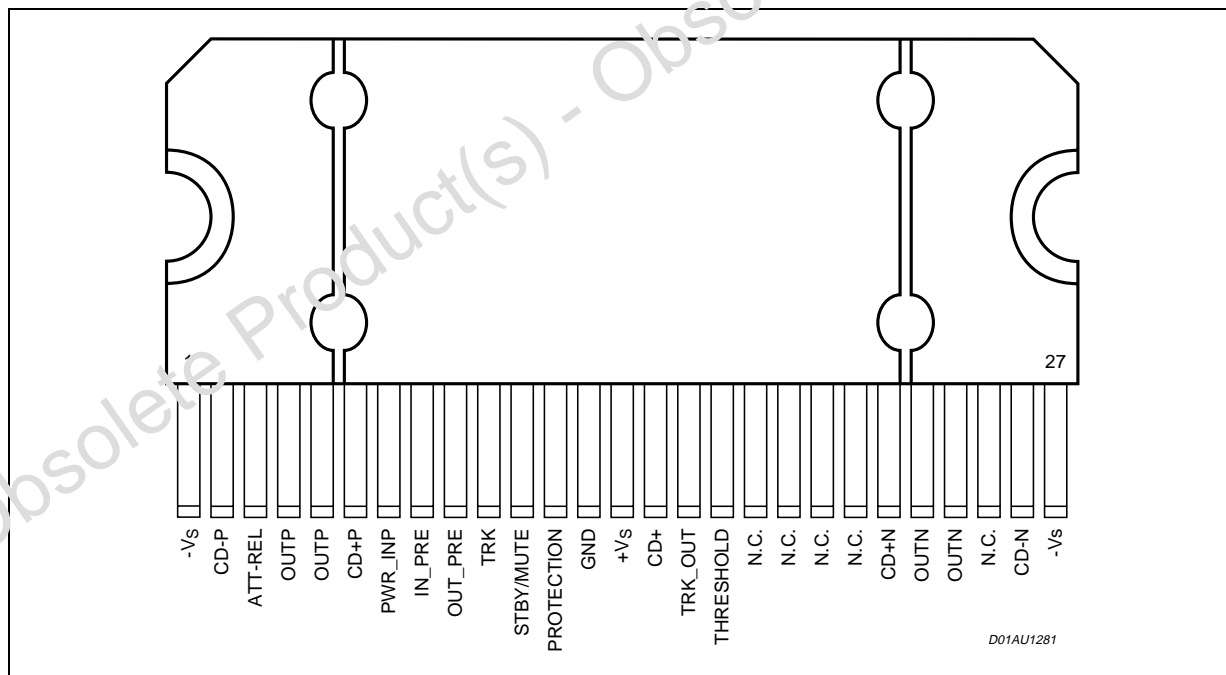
Obsolete Product(s) - Obso

1

27

-Vs
CD-P
ATT-REL
OUTP
OUTP
CD+P
PWR_INP
IN_PRE
OUT_PRE
TRK
STBY/MUTE
PROTECTION
GND
+Vs
CD+
TRK_OUT
THRESHOLD
N.C.
N.C.
N.C.
N.C.
CD+N
OUTN
OUTN
N.C.
CD-N
-Vs

D01AU1281